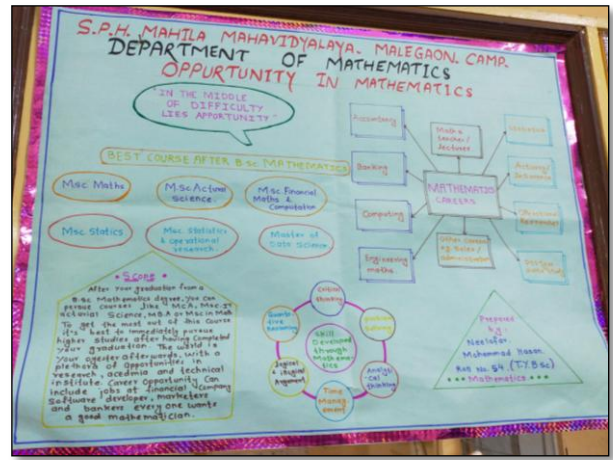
S.P.H. MAHILA MAHAVIDYALAYA, MALEGAON, CAMP.
DEPARTMENT OF MATHEMATICS
OPPURTUNITY IN MATHEMATICS

"IN THE MIDDLE OF DIFFICULTY LIES APPORTUNITY"

BEST COURSE AFTER B.sc MATHEMATICS

Msc Maths

M.sc Actrial science

M.sc Financial Maths & Computation

Msc Statics

Msc Statistics & operational research

Master of Data Science

Accounting

Math's teacher / lecturer

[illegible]

Banking

MATHEMATICS CAREERS

Actuary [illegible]

Computing

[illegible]

Engineering maths

Other careers eg. Sales / administration

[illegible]

Scope

After your graduation from a B.Sc Mathematics degree, You can pursue courses like M.C.A, M.sc in actuarial Science, M.B.A or M.sc in Math. To get the most out of this course it's best to immediately pursue higher studies after having completed your graduation. The world is your oyster afterwards, with a plethora of opportunities in research, academia and technical institute. Career Opportunity can include jobs at Financial Company, Software developer, marketers and bankers every one wants a good mathematician.

Critical thinking

Problem Solving

Analytical thinking

Time Management

Logical & critical Argument

Quantitative Reasoning

Skill Developed through Mathematics

Prepared by:- Neelofar Mohammad Hasan Roll No. 54 (T.Y.B.sc) Mathematics